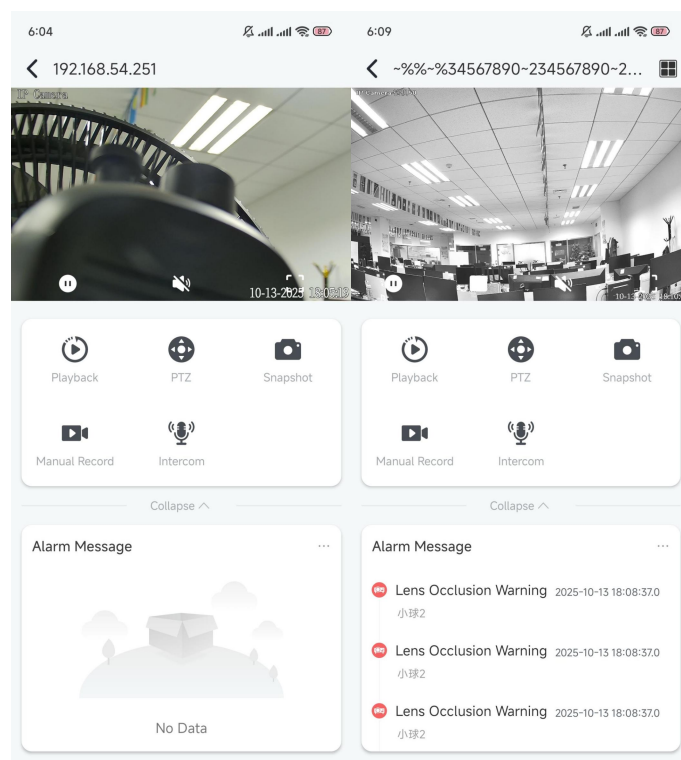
6:04

87

192.168.54.251

IP Camera

10-13-2025 18:05:19

Playback

PTZ

Snapshot

Manual Record

Intercom

Collapse

Alarm Message

···

No Data

6:09

87

~%%~%34567890~234567890~2...

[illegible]

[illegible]

Playback

PTZ

Snapshot

Manual Record

Intercom

Collapse

Alarm Message

···

Lens Occlusion Warning 2025-10-13 18:08:37.0

小球2

Lens Occlusion Warning 2025-10-13 18:08:37.0

小球2

Lens Occlusion Warning 2025-10-13 18:08:37.0

小球2